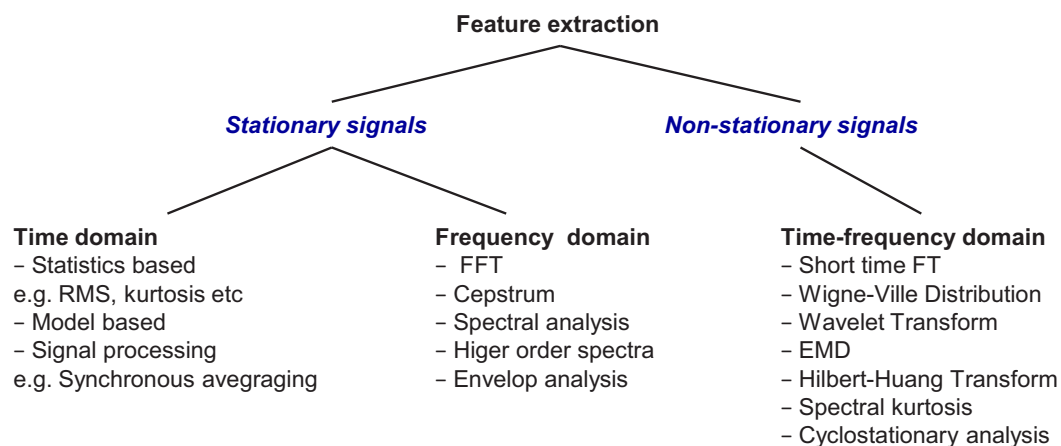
Feature extraction

Stationary signals

Non-stationary signals

Time domain
- Statistics based
e.g. RMS, kurtosis etc
- Model based
- Signal processing
e.g. Synchronous avegraging

Frequency domain
- FFT
- Cepstrum
- Spectral analysis
- Higer order spectra
- Envelop analysis

Time-frequency domain
- Short time FT
- Wigne-Ville Distribution
- Wavelet Transform
- EMD
- Hilbert-Huang Transform
- Spectral kurtosis
- Cyclostationary analysis